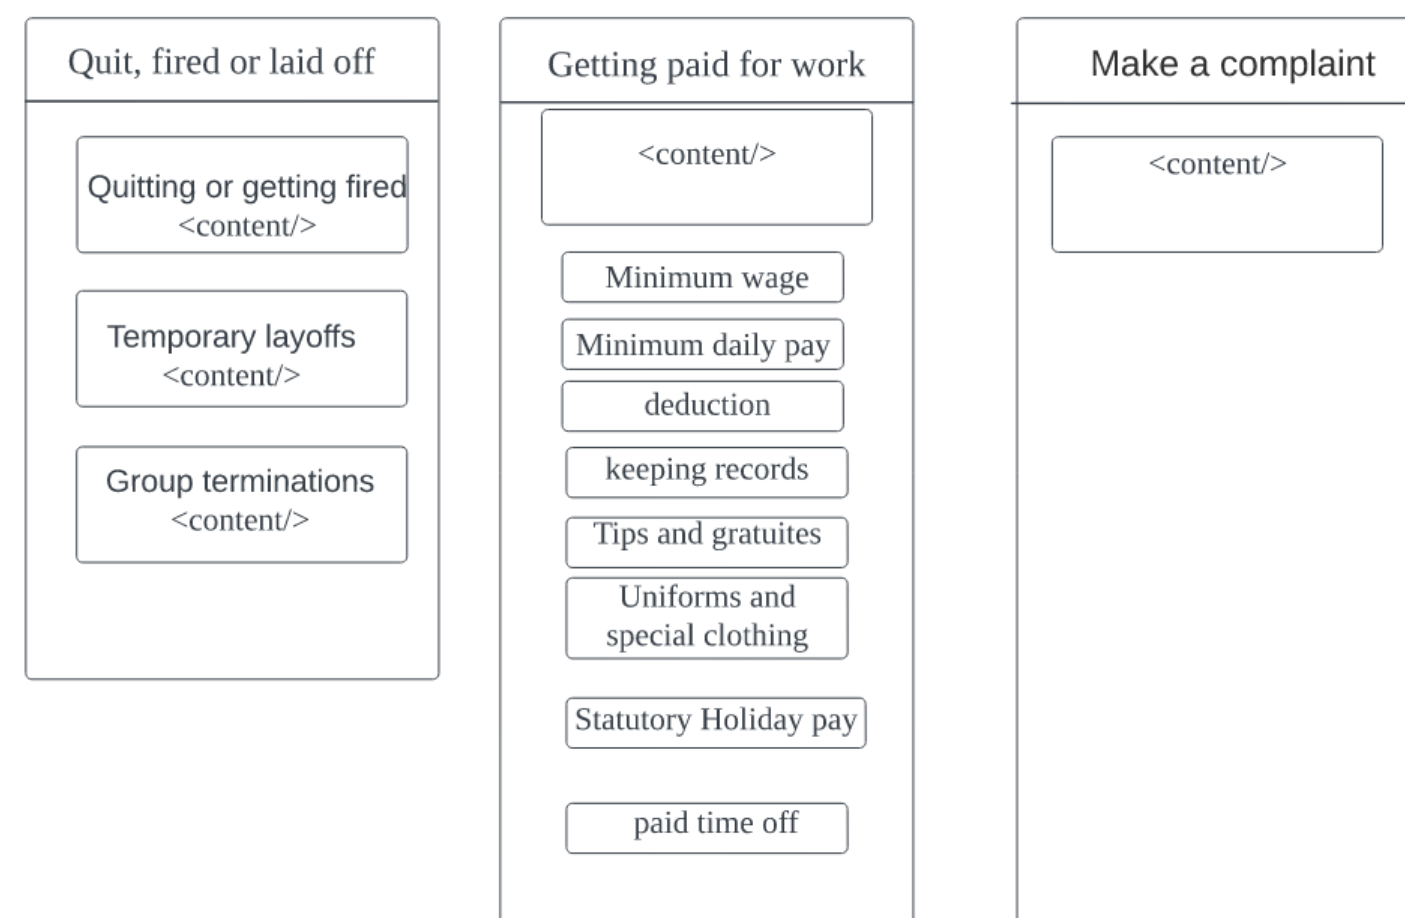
Quit, fired or laid off

Quitting or getting fired
<content/>

Temporary layoffs
<content/>

Group terminations
<content/>

Getting paid for work

<content/>

Minimum wage

Minimum daily pay

deduction

keeping records

Tips and gratuites

Uniforms and special clothing

Statutory Holiday pay

paid time off

Make a complaint

<content/>